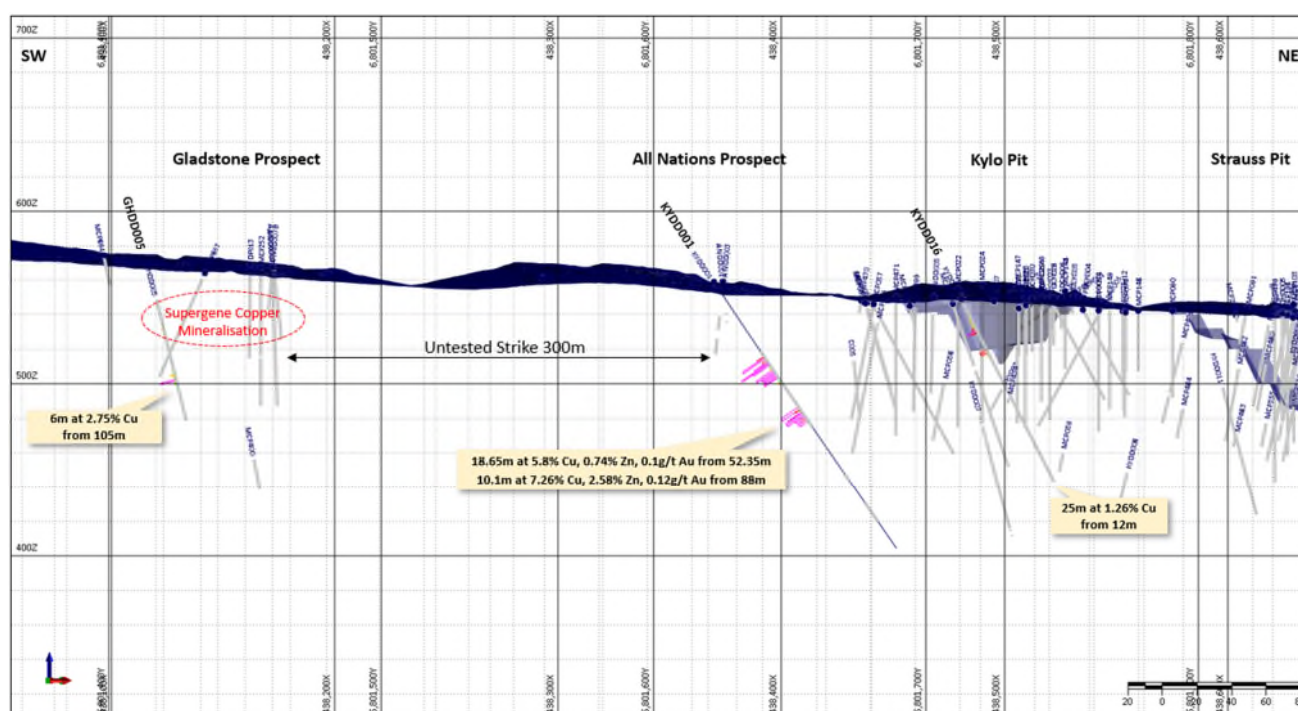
700Z
SW
6,801,400Y
438,200X
6,801,500Y
438,300X
6,801,600Y
438,400X
6,801,700Y
438,500X
6,801,800Y
438,600X
NE

Gladstone Prospect
All Nations Prospect
Kylo Pit
Strauss Pit

600Z
GHDD005
KYDD001
KYDD016

Supergene Copper Mineralisation

Untested Strike 300m

500Z

6m at 2.75% Cu from 105m

18.65m at 5.8% Cu, 0.74% Zn, 0.1g/t Au from 52.35m
10.1m at 7.26% Cu, 2.58% Zn, 0.12g/t Au from 88m

25m at 1.26% Cu from 12m

400Z

6,801,400Y
438,200X
6,801,500Y
438,300X
6,801,600Y
438,400X
6,801,700Y
438,500X
6,801,800Y
438,600X

20 0 20 40 60